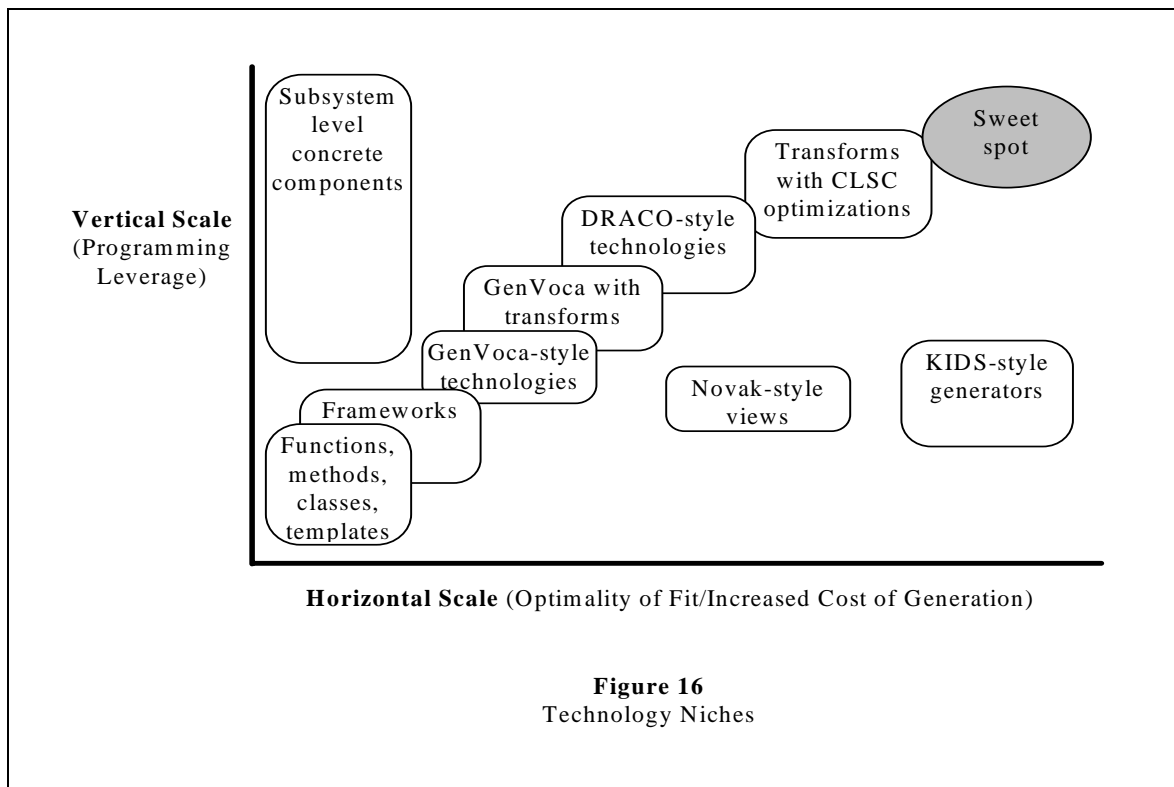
Vertical Scale (Programming Leverage)

Subsystem level concrete components

Sweet spot

Transforms with CLSC optimizations

DRACO-style technologies

GenVoca with transforms

GenVoca-style technologies

Frameworks

Functions, methods, classes, templates

Novak-style views

KIDS-style generators

Horizontal Scale (Optimality of Fit/Increased Cost of Generation)

Figure 16
Technology Niches